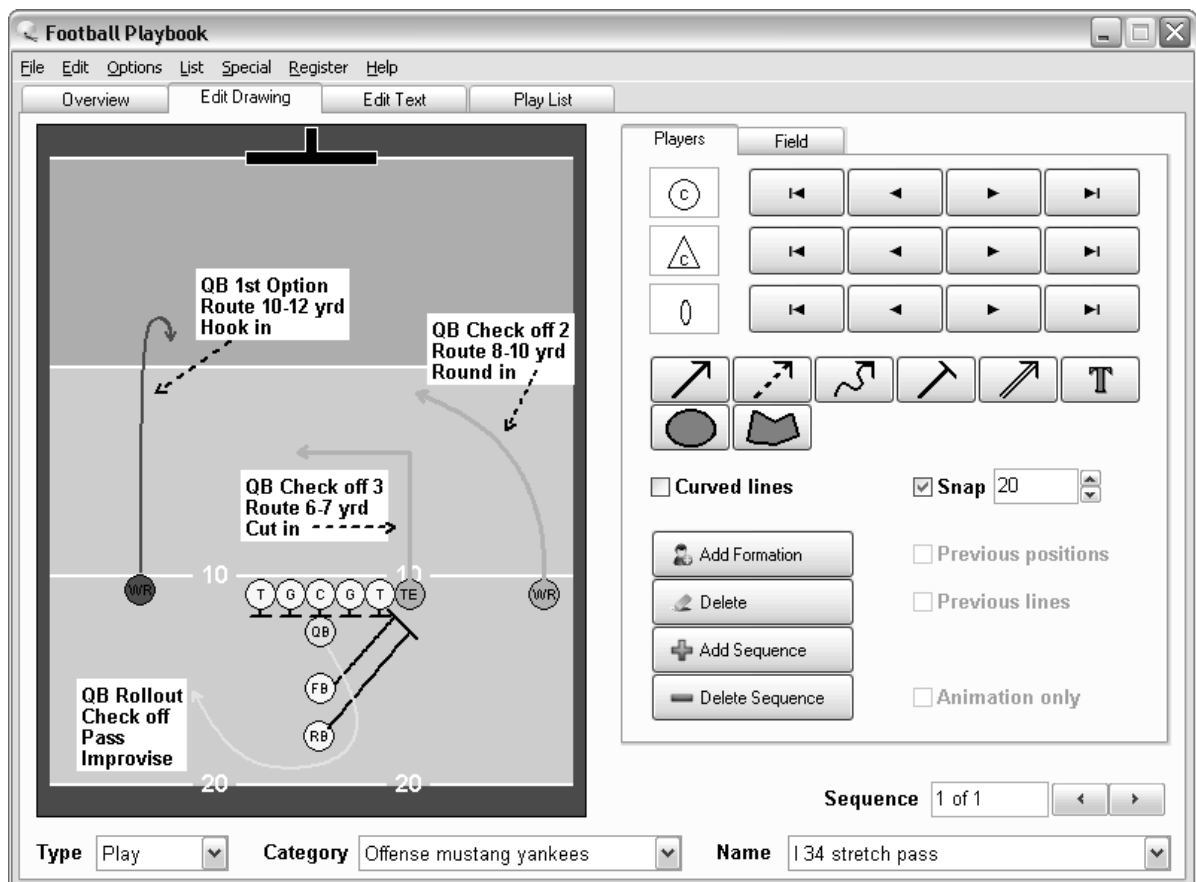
Football Playbook

File Edit Options List Special Register Help

Overview | Edit Drawing | Edit Text | Play List

QB 1st Option
Route 10-12 yrd
Hook in

QB Check off 2
Route 8-10 yrd
Round in

QB Check off 3
Route 6-7 yrd
Cut in

10 10

WR T G C G T TE WR
QB
FB
RB

QB Rollout
Check off
Pass
Improvise

20 20

Players | Field

C
C
0

T

Curved lines
Snap 20

Add Formation
Delete
Add Sequence
Delete Sequence

Previous positions
Previous lines
Animation only

Sequence 1 of 1

Type Play
Category Offense mustang yankees
Name I 34 stretch pass